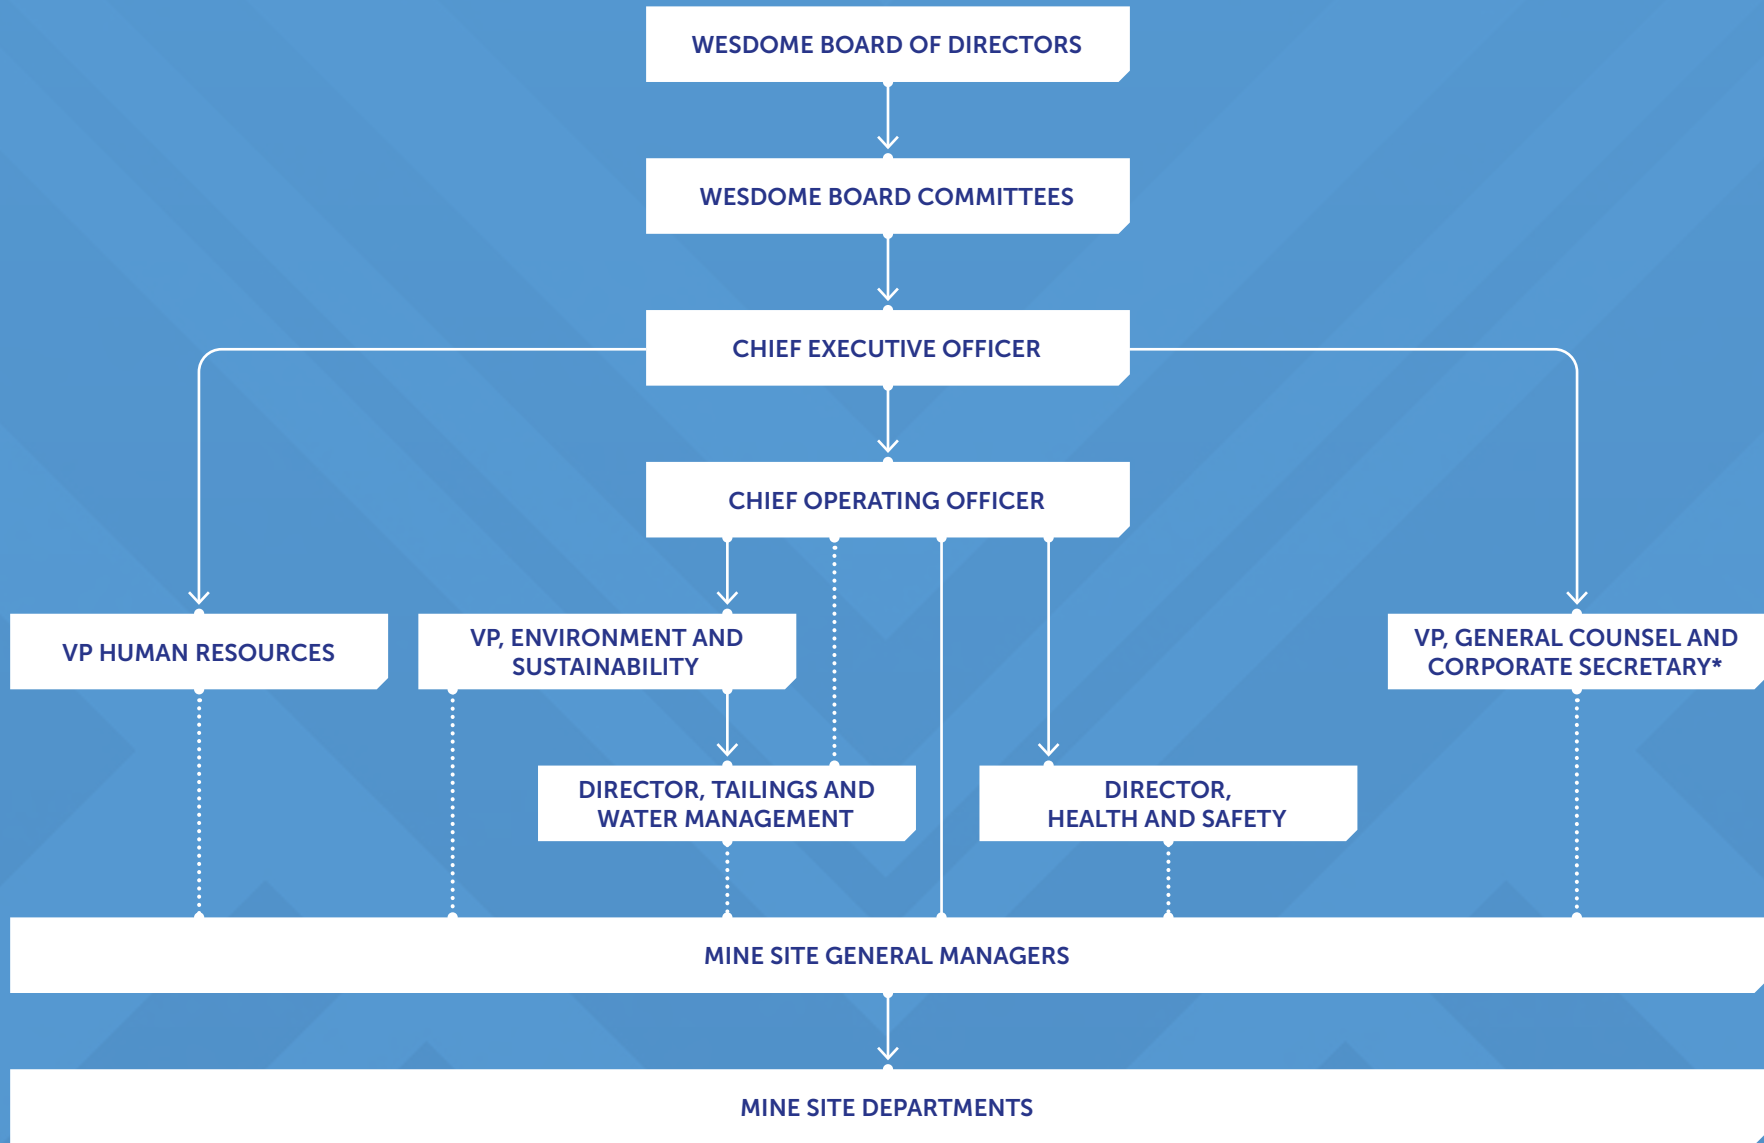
WESDOME BOARD OF DIRECTORS

WESDOME BOARD COMMITTEES

CHIEF EXECUTIVE OFFICER

CHIEF OPERATING OFFICER

VP HUMAN RESOURCES

VP, ENVIRONMENT AND SUSTAINABILITY

VP, GENERAL COUNSEL AND CORPORATE SECRETARY*

DIRECTOR, TAILINGS AND WATER MANAGEMENT

DIRECTOR, HEALTH AND SAFETY

MINE SITE GENERAL MANAGERS

MINE SITE DEPARTMENTS